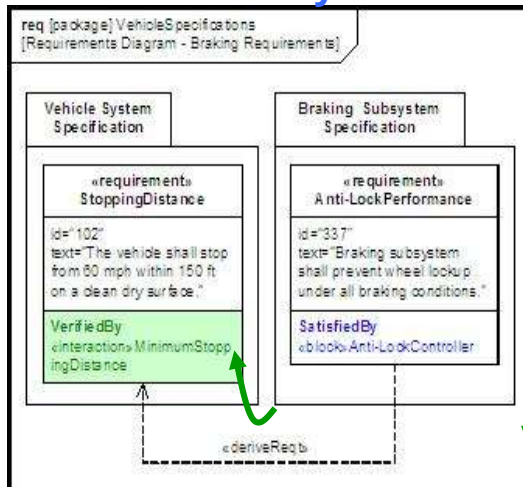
req [package] VehicleSpecifications
[Requirements Diagram - Braking Requirements]

Vehicle System Specification

«requirement»
StoppingDistance

id="102"
text="The vehicle shall stop from 60 mph within 150 ft on a clean dry surface."

VerifiedBy
«interaction» MinimumStoppingDistance

Braking Subsystem Specification

«requirement»
Anti-LockPerformance

id="337"
text="Braking subsystem shall prevent wheel lockup under all braking conditions."

SatisfiedBy
«block» Anti-LockController

«deriveReqt»